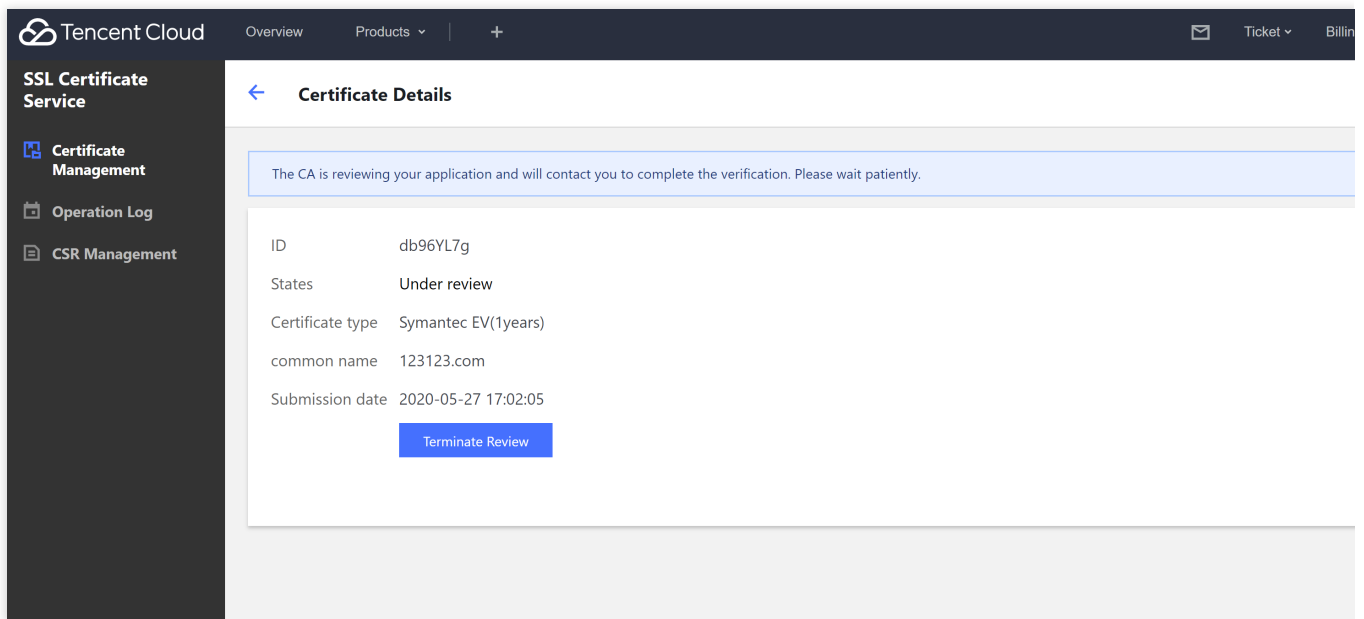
Tencent Cloud Overview Products + Ticket Billin

SSL Certificate Service

Certificate Management

Operation Log

CSR Management

← Certificate Details

The CA is reviewing your application and will contact you to complete the verification. Please wait patiently.

| ID | db96YL7g |
|---|---|
| States | Under review |
| Certificate type | Symantec EV(1years) |
| common name | 123123.com |
| Submission date | 2020-05-27 17:02:05 |

Terminate Review